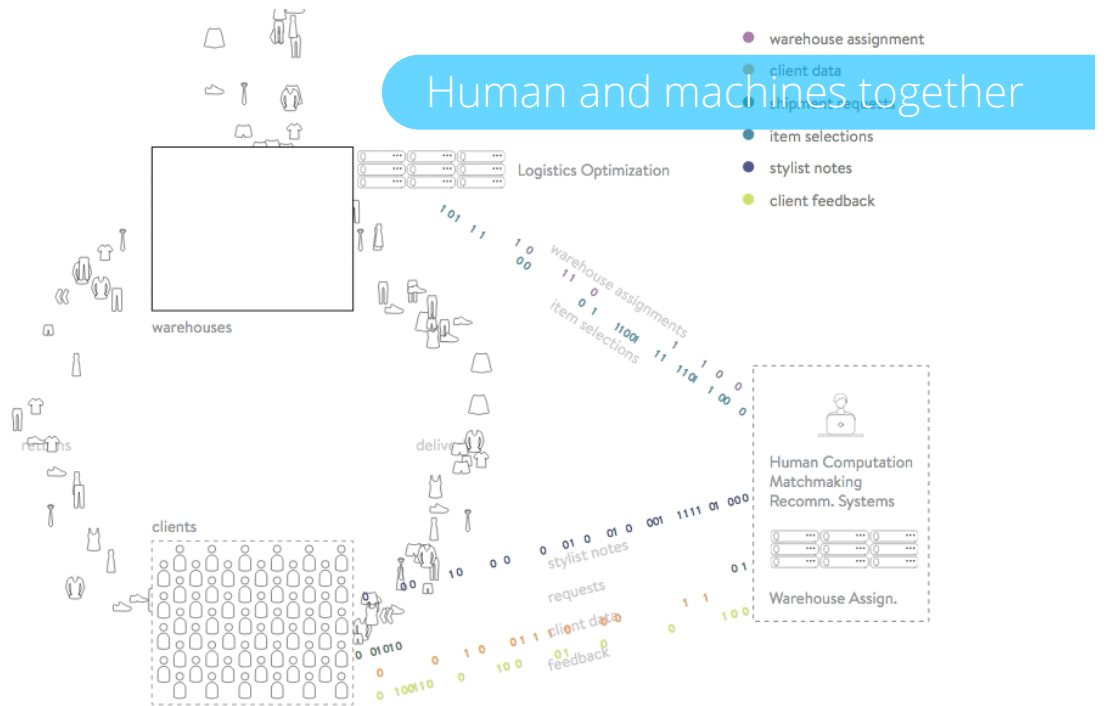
Human and machines together

warehouse assignment
client data
shipment requests
item selections
stylist notes
client feedback

Logistics Optimization

warehouses

warehouse assignments
item selections

returns
deliv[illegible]

Human Computation
Matchmaking
Recomm. Systems

Warehouse Assign.

clients

stylist notes
requests
client data
feedback